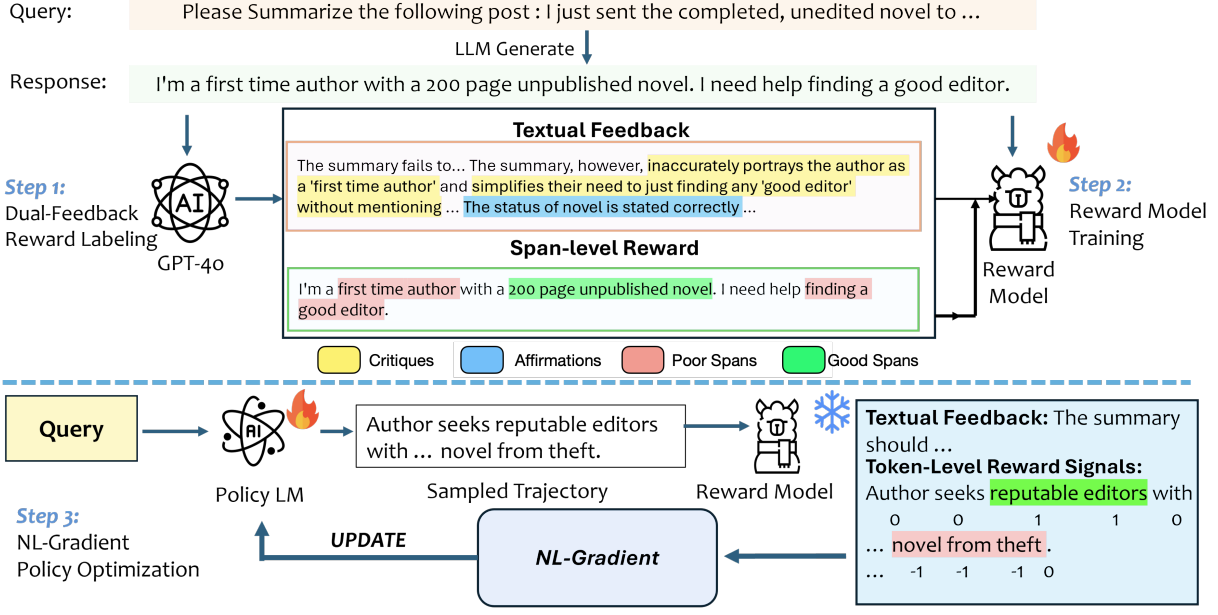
Query: Please Summarize the following post : I just sent the completed, unedited novel to ...

LLM Generate

Response: I'm a first time author with a 200 page unpublished novel. I need help finding a good editor.

Step 1:
Dual-Feedback
Reward Labeling

AI

GPT-4o

Textual Feedback

The summary fails to... The summary, however, inaccurately portrays the author as a 'first time author' and simplifies their need to just finding any 'good editor' without mentioning ... The status of novel is stated correctly ...

Span-level Reward

I'm a first time author with a 200 page unpublished novel. I need help finding a good editor.

Reward Model

Step 2:
Reward Model
Training

Critiques Affirmations Poor Spans Good Spans

Query

AI

Policy LM

Author seeks reputable editors with ... novel from theft.

Sampled Trajectory

Reward Model

Textual Feedback: The summary should ...
Token-Level Reward Signals:
Author seeks reputable editors with
0 0 1 1 0
... novel from theft.
... -1 -1 -1 0

Step 3:
NL-Gradient
Policy Optimization

UPDATE

NL-Gradient